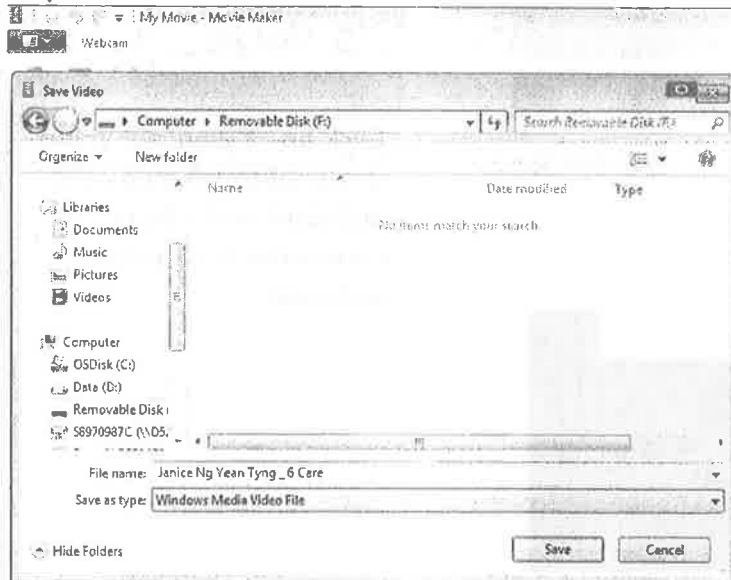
My Movie - Movie Maker

Webcam

Save Video

Computer ▸ Removable Disk (F:)

Search Removable Disk (F:)

Organize ▾

New folder

Name

Date modified

Type

No items match your search.

Libraries

Documents

Music

Pictures

Videos

Computer

OSDisk (C:)

Data (D:)

Removable Disk (

S8970987C (\\D5.

File name: Janice Ng Yean Tyng _6 Care

Save as type: Windows Media Video File

Hide Folders

Save

Cancel